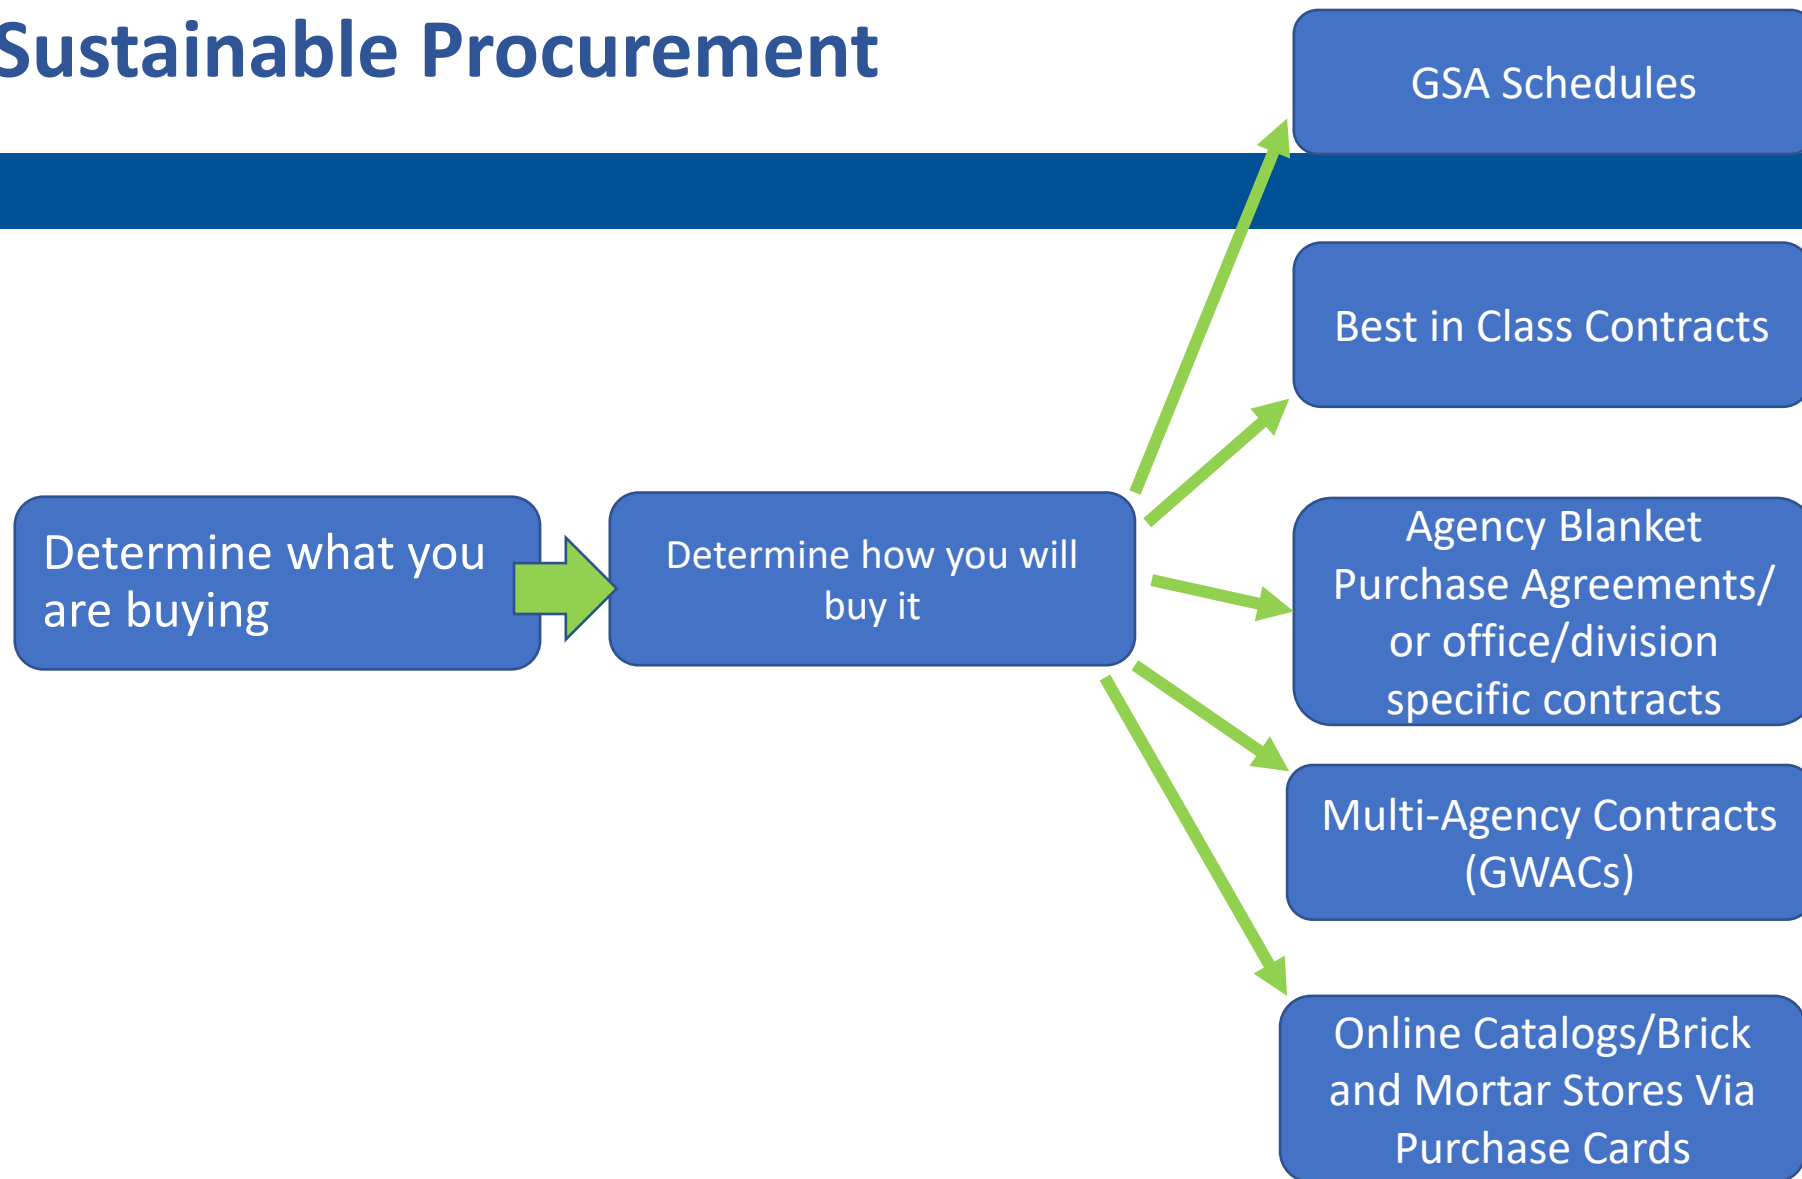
Sustainable Procurement

Determine what you are buying

Determine how you will buy it

GSA Schedules

Best in Class Contracts

Agency Blanket Purchase Agreements/ or office/division specific contracts

Multi-Agency Contracts (GWACs)

Online Catalogs/Brick and Mortar Stores Via Purchase Cards